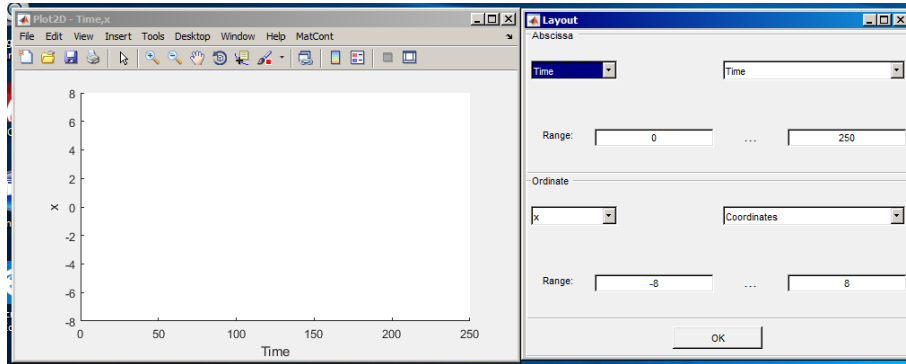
Plot2D - Time,x
File Edit View Insert Tools Desktop Window Help MatCont

8
6
4
2
x 0
-2
-4
-6
-8
0 50 100 150 200 250
Time

Layout
Abscissa
Time
Time
Range: 0 ... 250
Ordinate
x
Coordinates
Range: -8 ... 8
OK